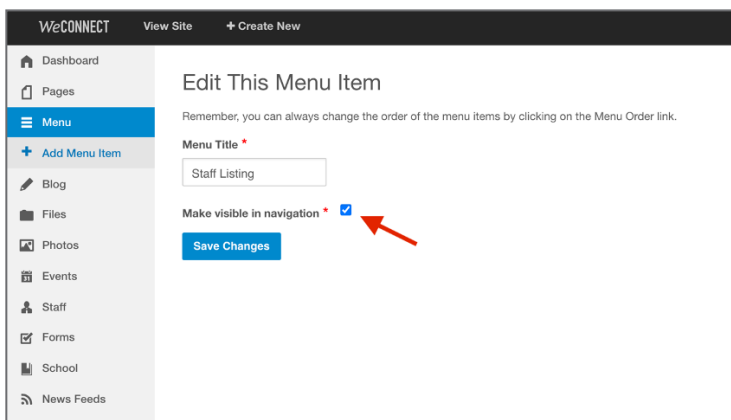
WeCONNECT View Site + Create New

Dashboard
Pages
Menu
+ Add Menu Item
Blog
Files
Photos
Events
Staff
Forms
School
News Feeds

Edit This Menu Item

Remember, you can always change the order of the menu items by clicking on the Menu Order link.

Menu Title *

Staff Listing

Make visible in navigation *

Save Changes